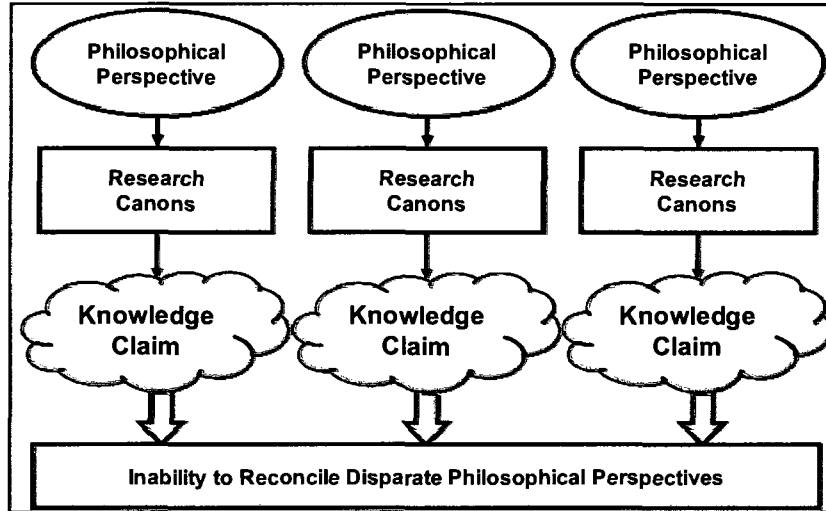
Philosophical Perspective

Research Canons

Knowledge Claim

Philosophical Perspective

Research Canons

Knowledge Claim

Philosophical Perspective

Research Canons

Knowledge Claim

Inability to Reconcile Disparate Philosophical Perspectives